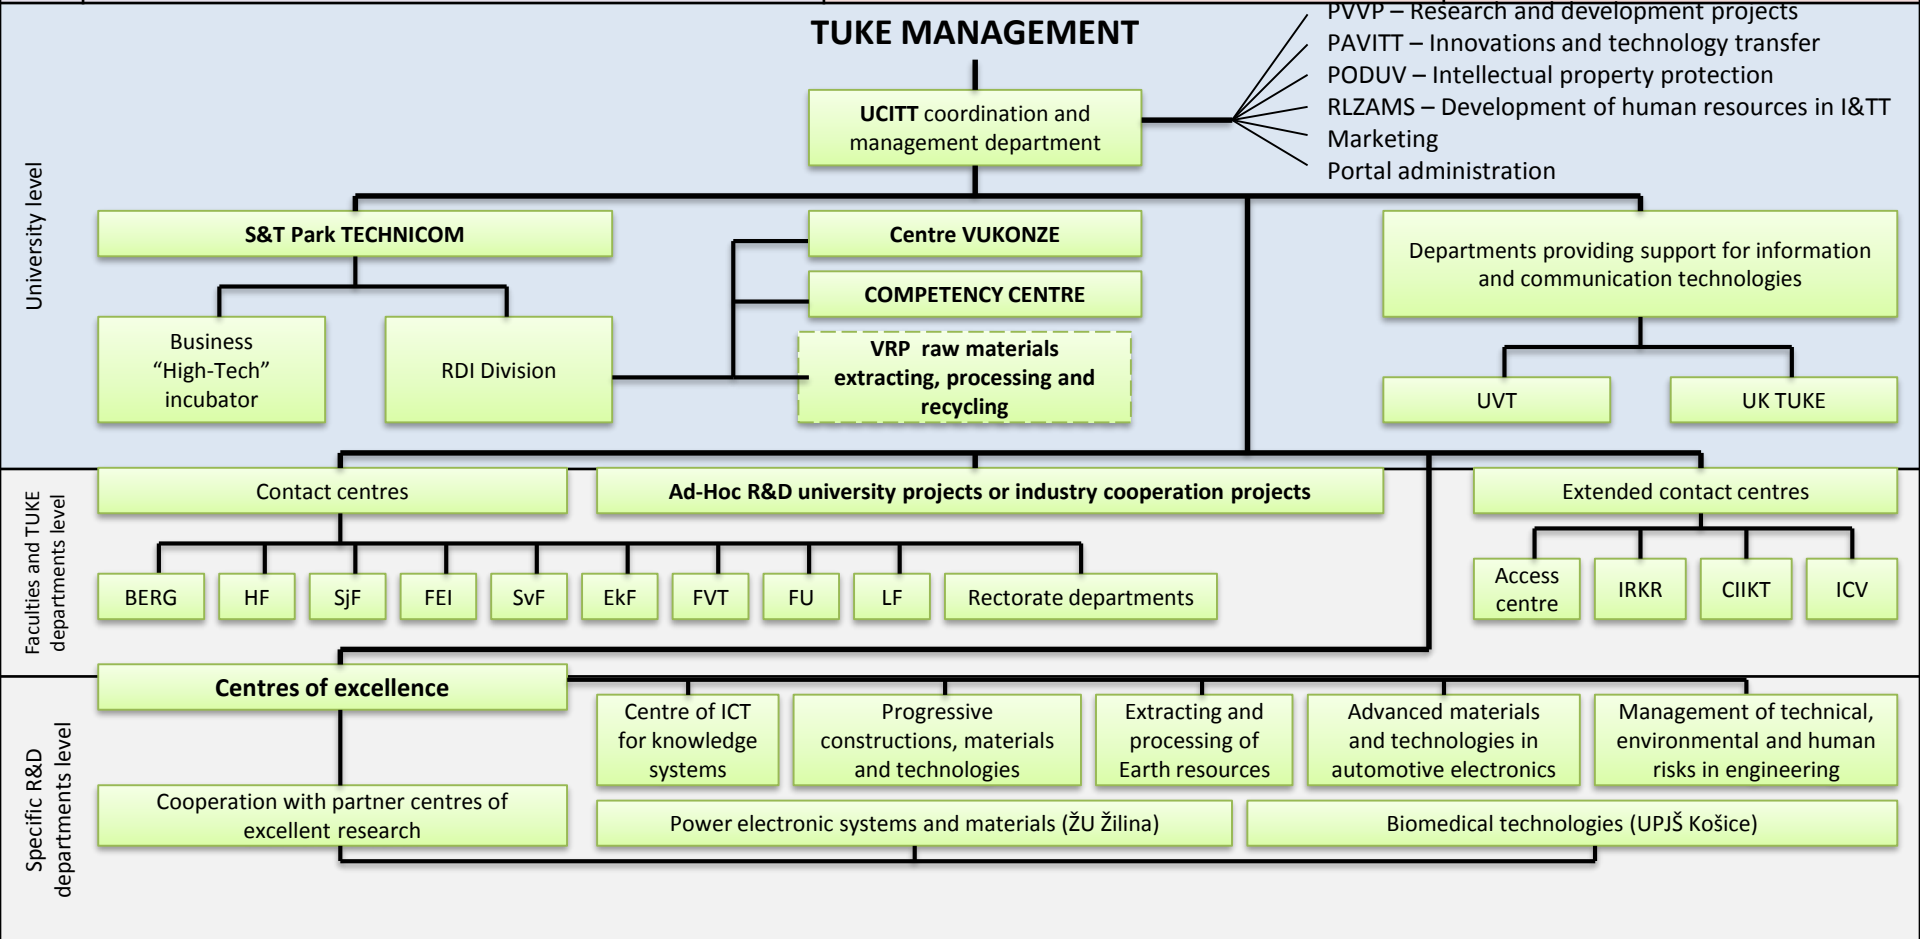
TUKE MANAGEMENT

PVVP – Research and development projects
PAVITT – Innovations and technology transfer
PODUV – Intellectual property protection
RLZAMS – Development of human resources in I&TT
Marketing
Portal administration

UCITT coordination and management department

University level

S&T Park TECHNICOM

Business "High-Tech" incubator

RDI Division

Centre VUKONZE

COMPETENCY CENTRE

VRP raw materials extracting, processing and recycling

Departments providing support for information and communication technologies

UVT

UK TUKE

Faculties and TUKE departments level

Contact centres

Ad-Hoc R&D university projects or industry cooperation projects

Extended contact centres

BERG

HF

SjF

FEI

SvF

EkF

FVT

FU

LF

Rectorate departments

Access centre

IRKR

CIIKT

ICV

Specific R&D departments level

Centres of excellence

Centre of ICT for knowledge systems

Progressive constructions, materials and technologies

Extracting and processing of Earth resources

Advanced materials and technologies in automotive electronics

Management of technical, environmental and human risks in engineering

Cooperation with partner centres of excellent research

Power electronic systems and materials (ŽU Žilina)

Biomedical technologies (UPJŠ Košice)